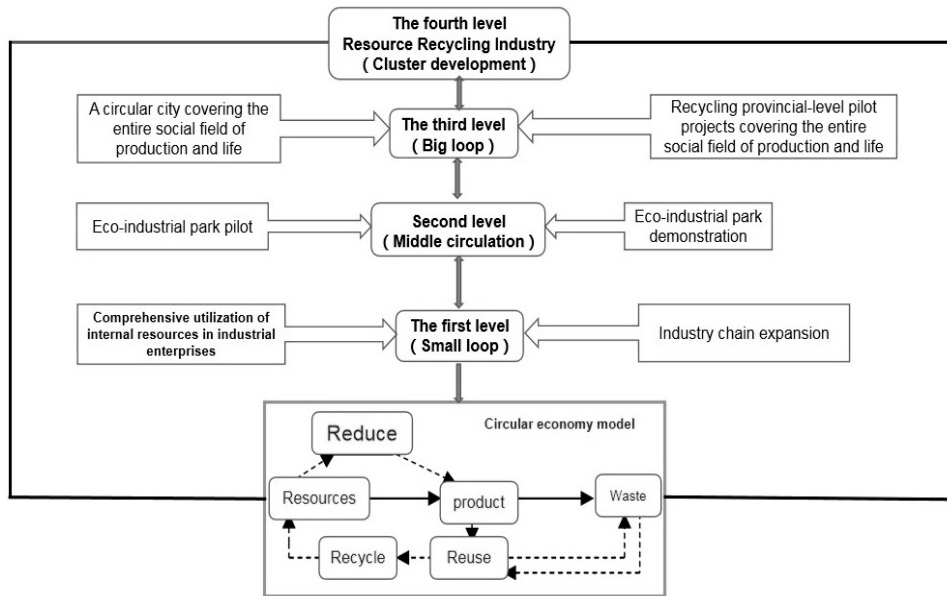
The fourth level
Resource Recycling Industry
( Cluster development )

A circular city covering the entire social field of production and life

The third level
( Big loop )

Recycling provincial-level pilot projects covering the entire social field of production and life

Eco-industrial park pilot

Second level
( Middle circulation )

Eco-industrial park demonstration

Comprehensive utilization of internal resources in industrial enterprises

The first level
( Small loop )

Industry chain expansion

Circular economy model

Reduce

Resources

product

Waste

Recycle

Reuse